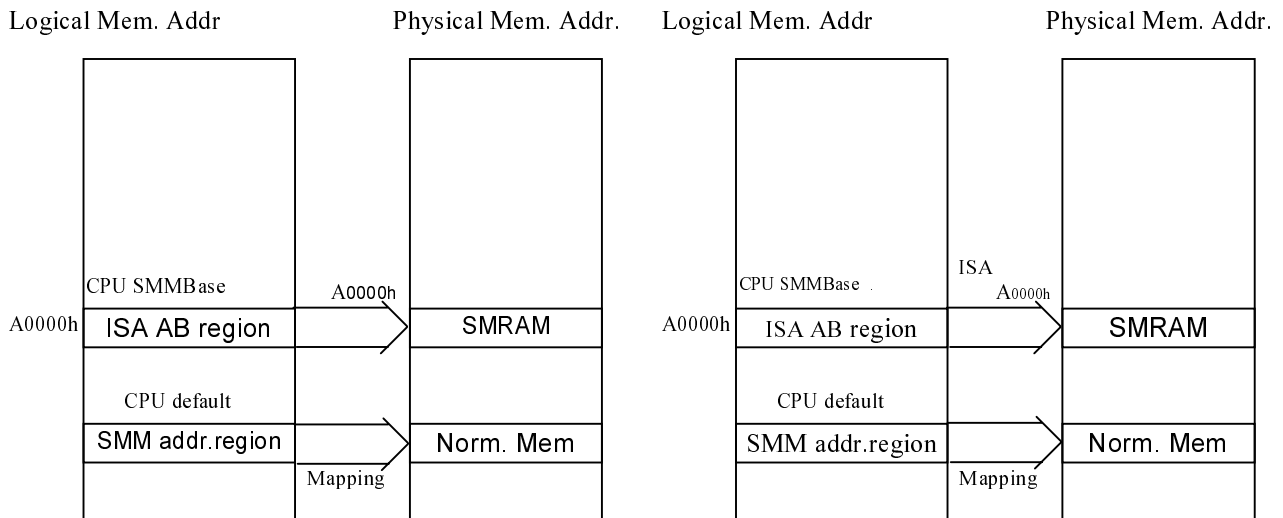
Logical Mem. Addr

Physical Mem. Addr.

CPU SMMBase

A0000h

A0000h

ISA AB region

SMRAM

CPU default

SMM addr.region

Norm. Mem

Mapping

Logical Mem. Addr

Physical Mem. Addr.

CPU SMMBase

ISA

A0000h

A0000h

ISA AB region

SMRAM

CPU default

SMM addr.region

Norm. Mem

Mapping